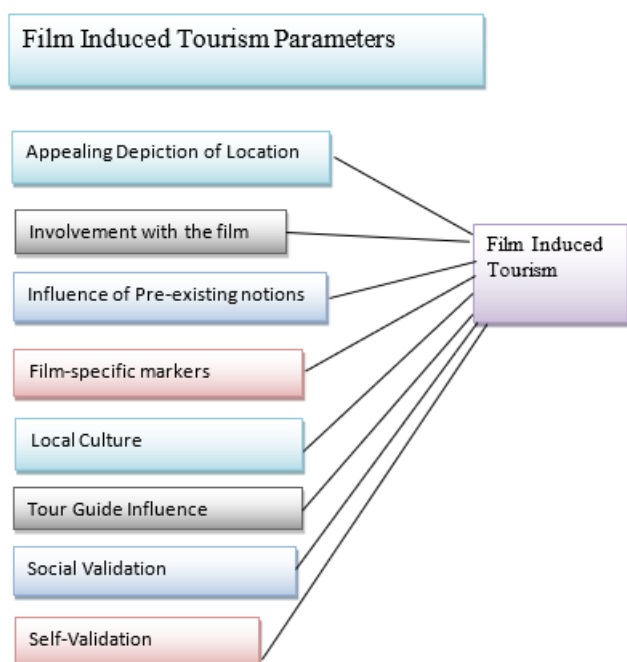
Film Induced Tourism Parameters

Appealing Depiction of Location

Involvement with the film

Influence of Pre-existing notions

Film-specific markers

Local Culture

Tour Guide Influence

Social Validation

Self-Validation

Film Induced Tourism